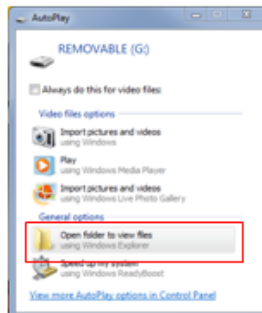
AutoPlay

REMOVABLE (G:)

Always do this for video files:

Video files options

Import pictures and videos
using Windows

Play
using Windows Media Player

Import pictures and videos
using Windows Live Photo Gallery

General options

Open folder to view files
using Windows Explorer

Speed up my system
using Windows ReadyBoost

View more AutoPlay options in Control Panel